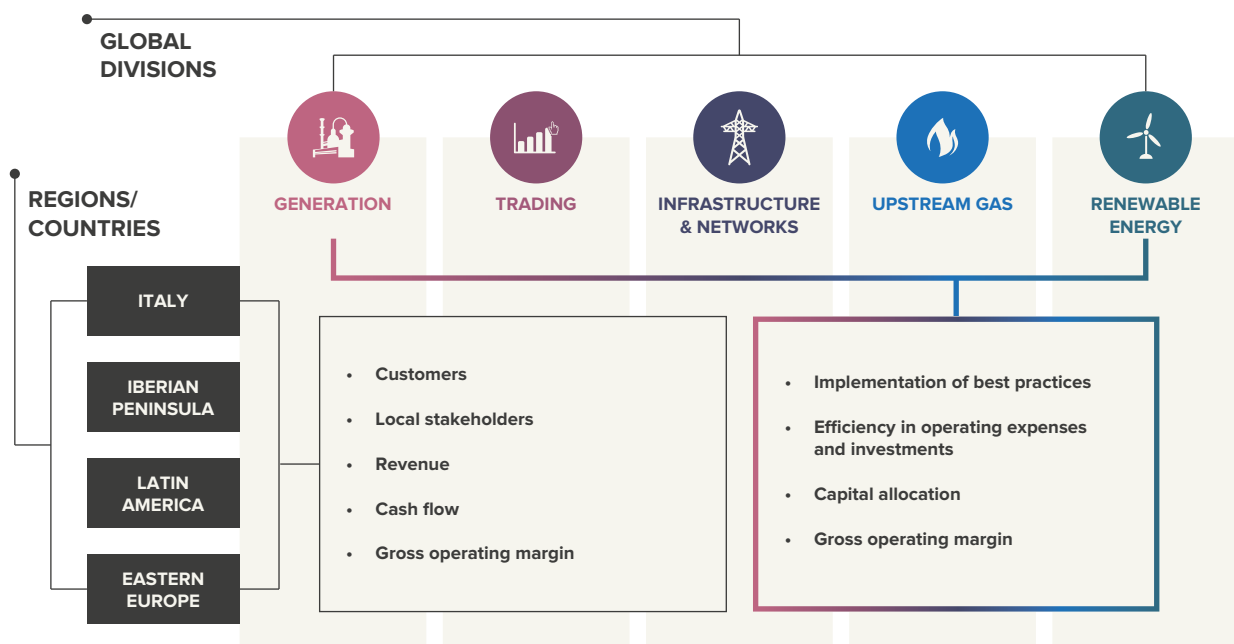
GLOBAL DIVISIONS

GENERATION

TRADING

INFRASTRUCTURE & NETWORKS

UPSTREAM GAS

RENEWABLE ENERGY

REGIONS/ COUNTRIES

ITALY

IBERIAN PENINSULA

LATIN AMERICA

EASTERN EUROPE

• Customers
• Local stakeholders
• Revenue
• Cash flow
• Gross operating margin

• Implementation of best practices
• Efficiency in operating expenses and investments
• Capital allocation
• Gross operating margin